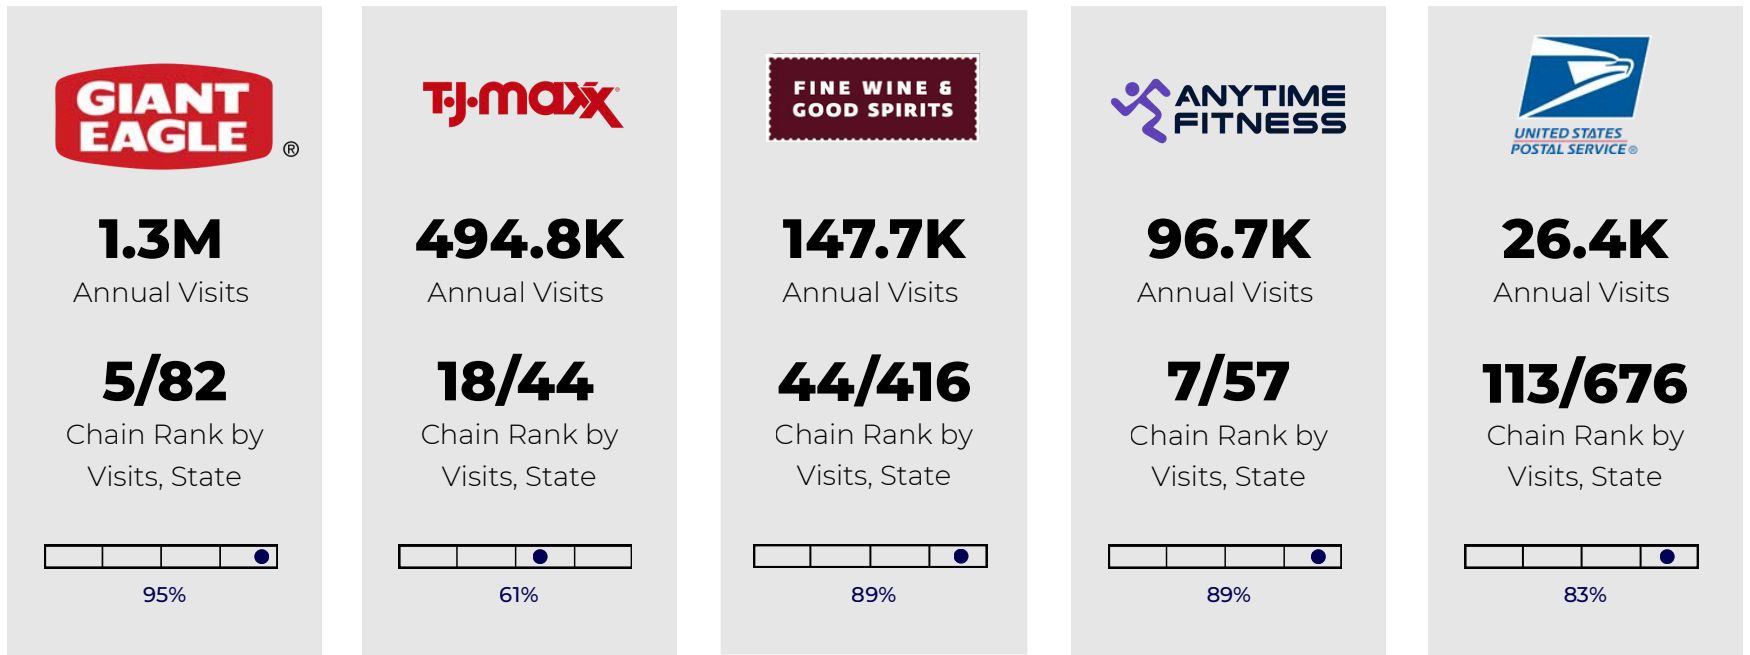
GIANT EAGLE®

1.3M
Annual Visits

5/82
Chain Rank by Visits, State

95%

T·J·maxx

494.8K
Annual Visits

18/44
Chain Rank by Visits, State

61%

FINE WINE & GOOD SPIRITS

147.7K
Annual Visits

44/416
Chain Rank by Visits, State

89%

ANYTIME FITNESS

96.7K
Annual Visits

7/57
Chain Rank by Visits, State

89%

UNITED STATES POSTAL SERVICE®

26.4K
Annual Visits

113/676
Chain Rank by Visits, State

83%